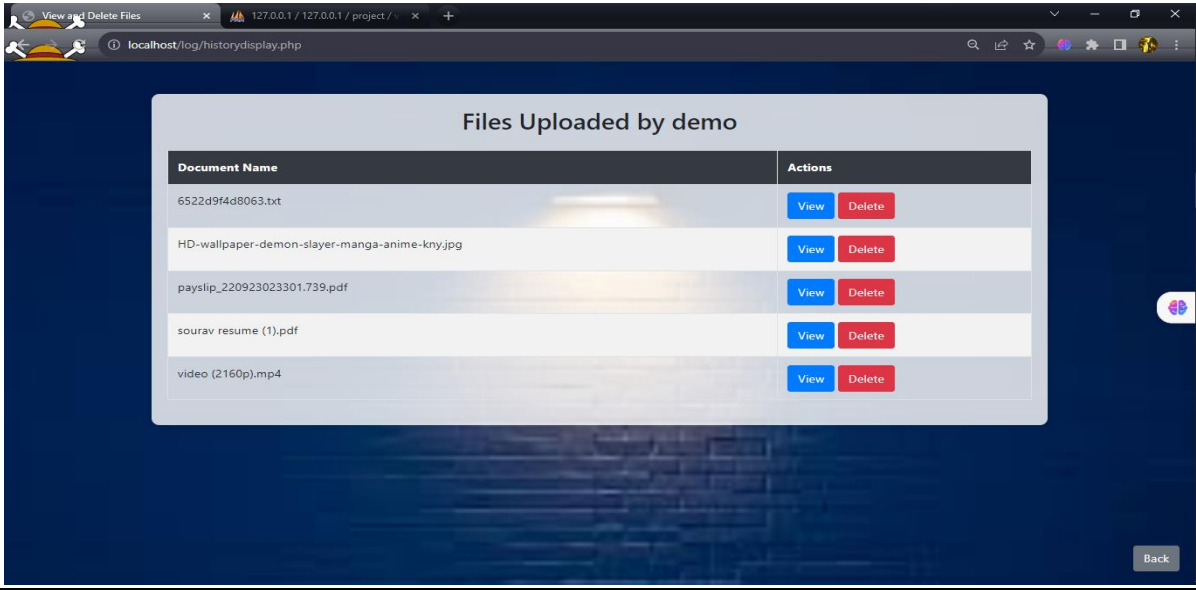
View and Delete Files
127.0.0.1 / 127.0.0.1 / project / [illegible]
localhost/log/historydisplay.php

Files Uploaded by demo

| Document Name | Actions |
|---|---|
| 6522d9f4d8063.txt | View Delete |
| HD-wallpaper-demon-slayer-manga-anime-kny.jpg | View Delete |
| payslip_220923023301.739.pdf | View Delete |
| sourav resume (1).pdf | View Delete |
| video (2160p).mp4 | View Delete |

Back